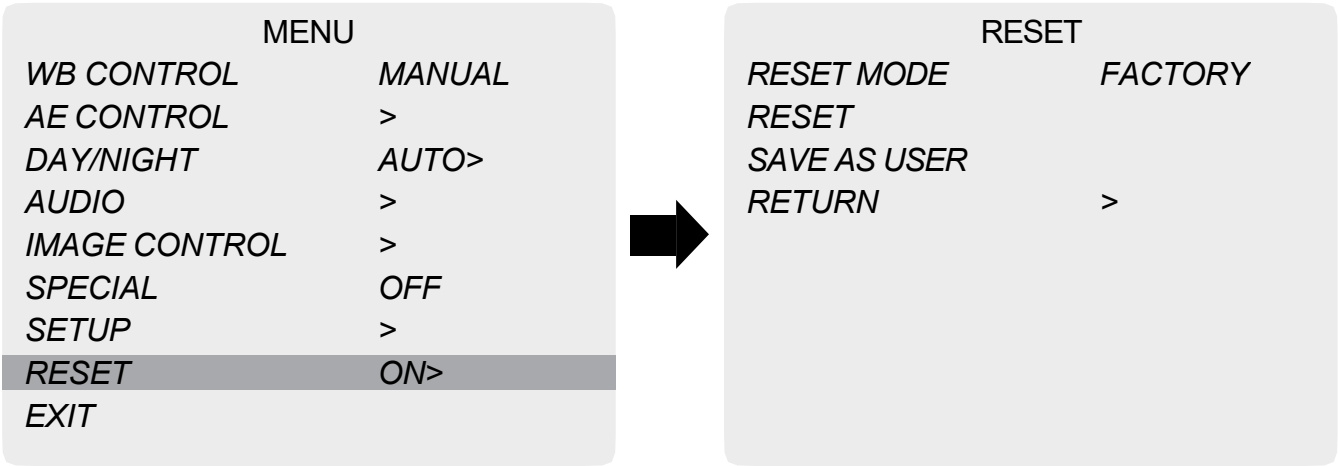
MENU

| | |
|---|---|
| WB CONTROL | MANUAL |
| AE CONTROL | > |
| DAY/NIGHT | AUTO> |
| AUDIO | > |
| IMAGE CONTROL | > |
| SPECIAL | OFF |
| SETUP | > |
| RESET | ON> |
| EXIT | |

RESET

| | |
|---|---|
| RESET MODE | FACTORY |
| RESET | |
| SAVE AS USER | |
| RETURN | > |